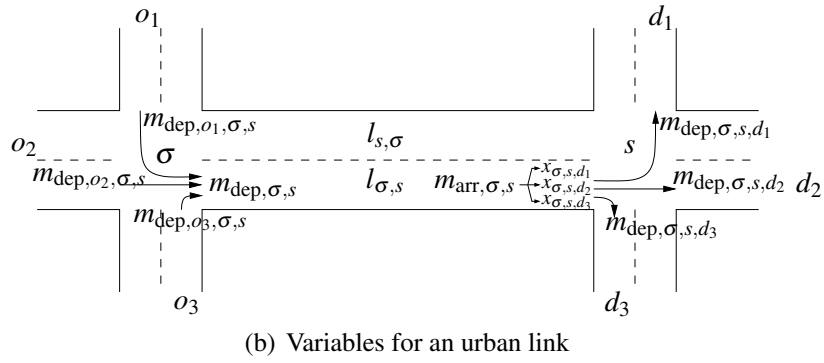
$o_1$

$d_1$

$m_{\text{dep},o_1,\sigma,s}$

$l_{s,\sigma}$

$m_{\text{dep},\sigma,s,d_1}$

$o_2$

$\sigma$

$s$

$m_{\text{dep},o_2,\sigma,s}$

$m_{\text{dep},\sigma,s}$

$l_{\sigma,s}$

$m_{\text{arr},\sigma,s}$

$x_{\sigma,s,d_1}$

$x_{\sigma,s,d_2}$

$x_{\sigma,s,d_3}$

$m_{\text{dep},\sigma,s,d_2}$

$d_2$

$m_{\text{dep},o_3,\sigma,s}$

$m_{\text{dep},\sigma,s,d_3}$

$o_3$

$d_3$

(b) Variables for an urban link